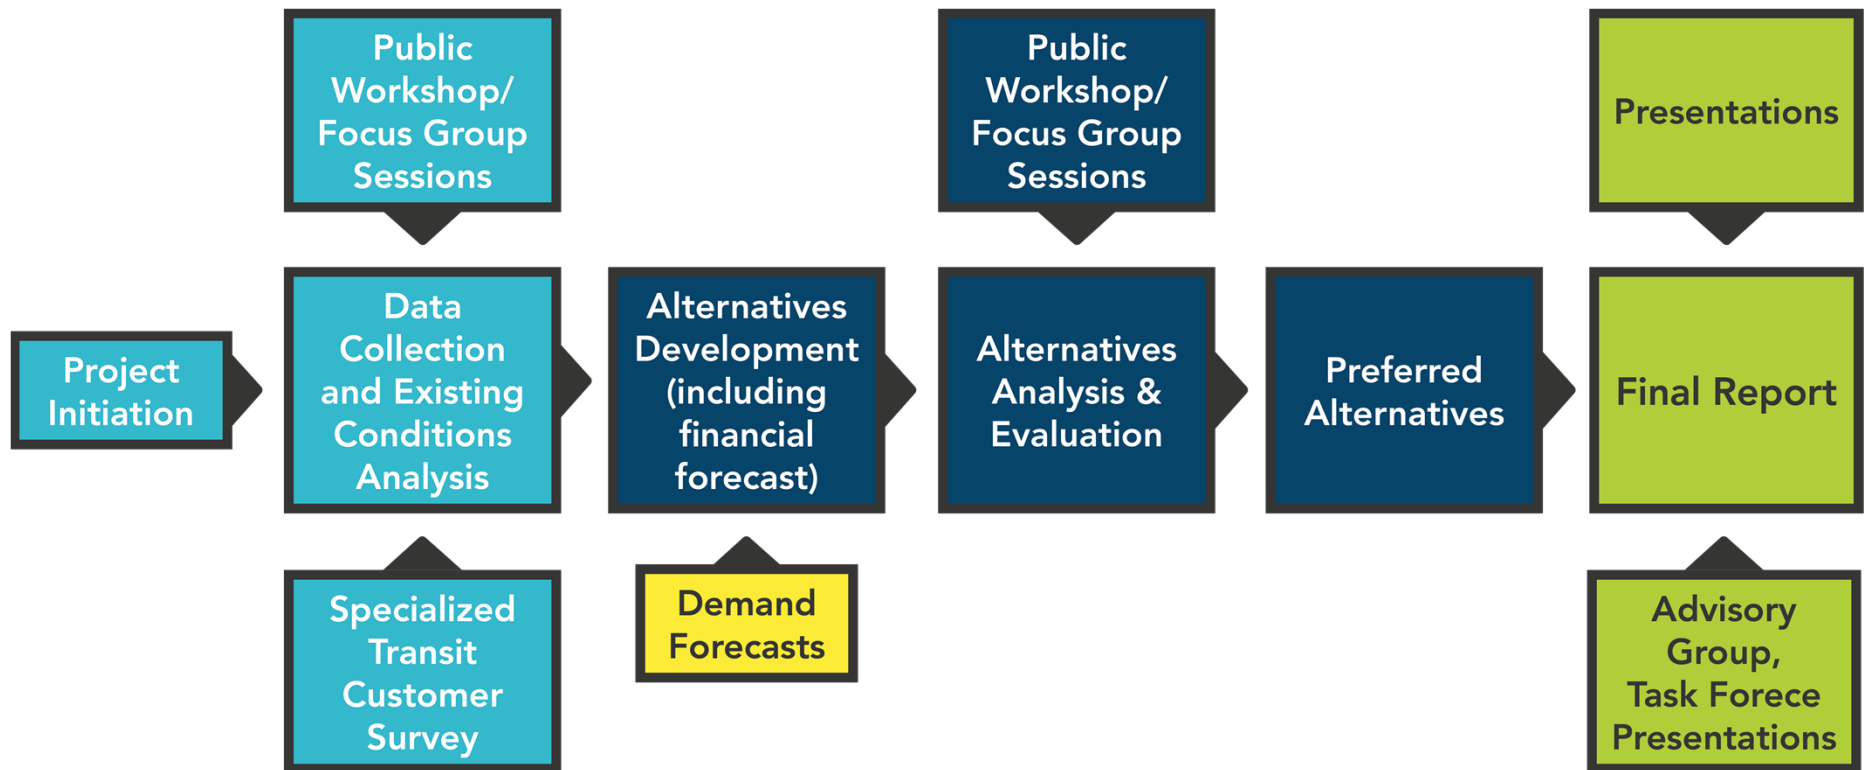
Public Workshop/ Focus Group Sessions

Public Workshop/ Focus Group Sessions

Presentations

Project Initiation

Data Collection and Existing Conditions Analysis

Alternatives Development (including financial forecast)

Alternatives Analysis & Evaluation

Preferred Alternatives

Final Report

Specialized Transit Customer Survey

Demand Forecasts

Advisory Group, Task Forece Presentations